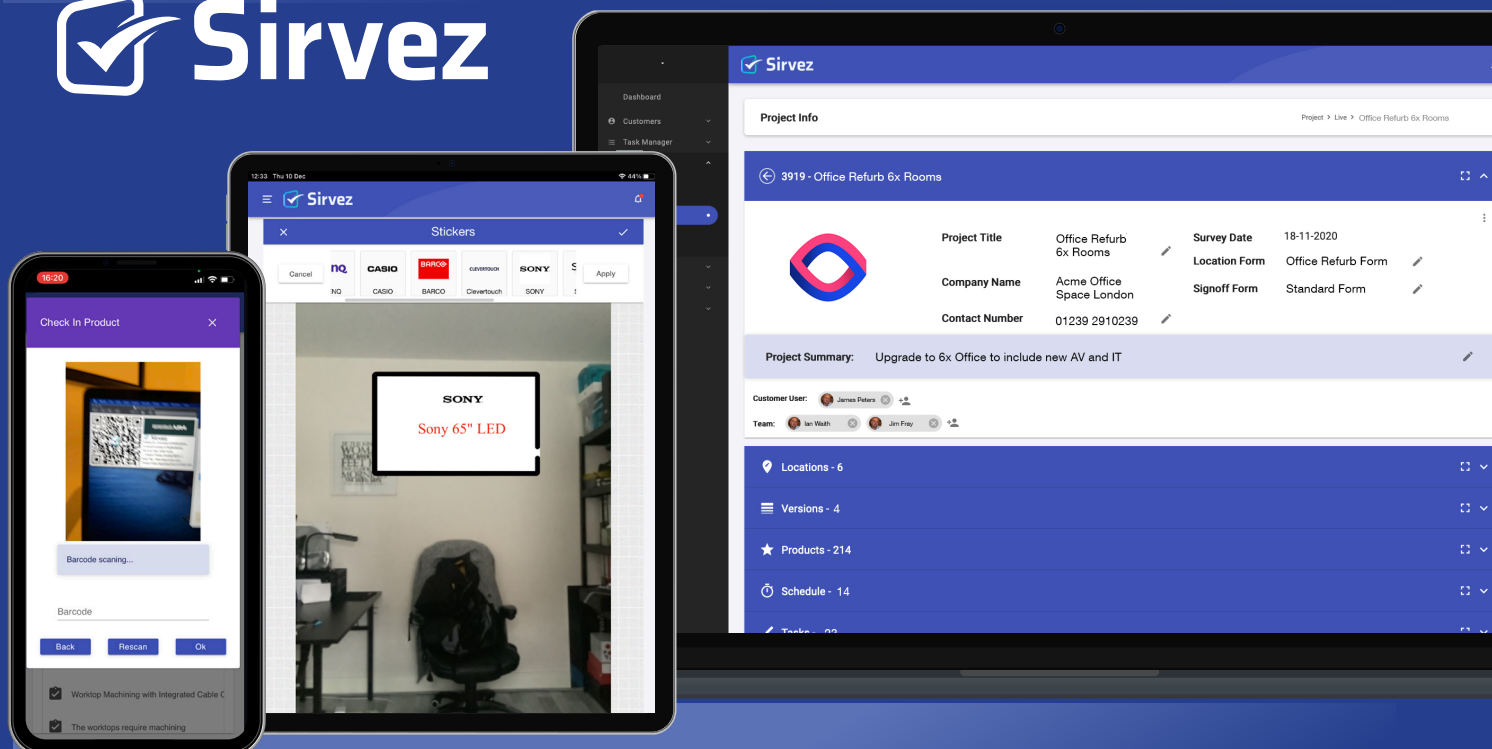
Sirvez

Sirvez

Dashboard
Customers
Task Manager

Project Info

Project > Live > Office Refurb 6x Rooms

3919 - Office Refurb 6x Rooms

Project Title
Office Refurb 6x Rooms
Company Name
Acme Office Space London
Contact Number
01239 2910239
Survey Date
18-11-2020
Location Form
Office Refurb Form
Signoff Form
Standard Form

Project Summary: Upgrade to 6x Office to include new AV and IT

Customer User: James Peters
Team: Ian Waith Jim Fray

Locations - 6
Versions - 4
Products - 214
Schedule - 14
Tasks - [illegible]

12:33 Thu 10 Dec
44%
Sirvez
Stickers
Cancel
Apply
NQ
CASIO
BARCO
Clevertouch
SONY
NQ
CASIO
BARCO
Clevertouch
SONY

SONY
Sony 65" LED

16:20
Check In Product
Barcode scaning...
Barcode
Back
Rescan
Ok
Worktop Machining with Integrated Cable C
The worktops require machining